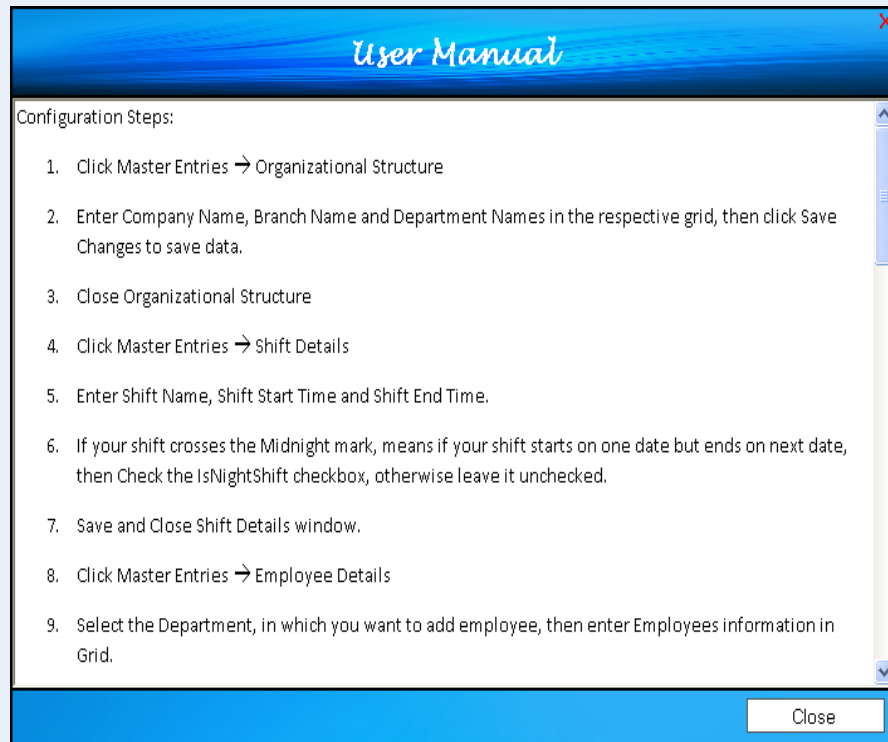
User Manual

Configuration Steps:

1. Click Master Entries → Organizational Structure

2. Enter Company Name, Branch Name and Department Names in the respective grid, then click Save Changes to save data.

3. Close Organizational Structure

4. Click Master Entries → Shift Details

5. Enter Shift Name, Shift Start Time and Shift End Time.

6. If your shift crosses the Midnight mark, means if your shift starts on one date but ends on next date, then Check the IsNightShift checkbox, otherwise leave it unchecked.

7. Save and Close Shift Details window.

8. Click Master Entries → Employee Details

9. Select the Department, in which you want to add employee, then enter Employees information in Grid.

Close